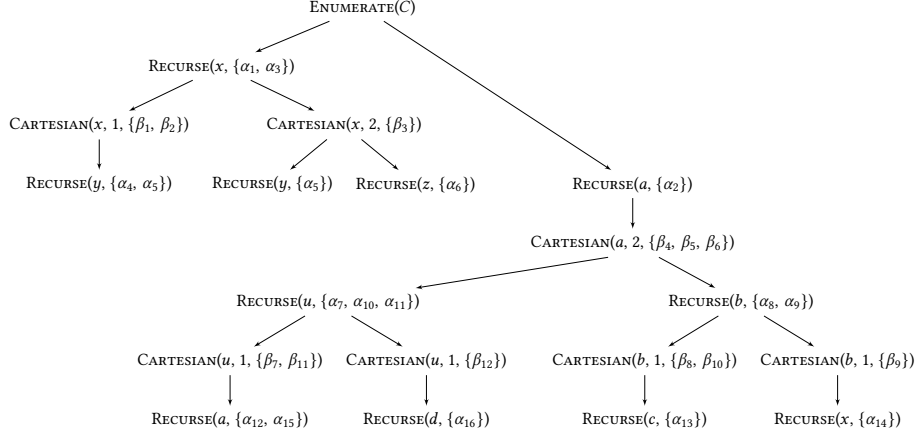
Enumerate($C$)

Recurse($x$, $\{\alpha_1, \alpha_3\}$)

Cartesian($x$, 1, $\{\beta_1, \beta_2\}$)

Cartesian($x$, 2, $\{\beta_3\}$)

Recurse($y$, $\{\alpha_4, \alpha_5\}$)

Recurse($y$, $\{\alpha_5\}$)

Recurse($z$, $\{\alpha_6\}$)

Recurse($a$, $\{\alpha_2\}$)

Cartesian($a$, 2, $\{\beta_4, \beta_5, \beta_6\}$)

Recurse($u$, $\{\alpha_7, \alpha_{10}, \alpha_{11}\}$)

Recurse($b$, $\{\alpha_8, \alpha_9\}$)

Cartesian($u$, 1, $\{\beta_7, \beta_{11}\}$)

Cartesian($u$, 1, $\{\beta_{12}\}$)

Cartesian($b$, 1, $\{\beta_8, \beta_{10}\}$)

Cartesian($b$, 1, $\{\beta_9\}$)

Recurse($a$, $\{\alpha_{12}, \alpha_{15}\}$)

Recurse($d$, $\{\alpha_{16}\}$)

Recurse($c$, $\{\alpha_{13}\}$)

Recurse($x$, $\{\alpha_{14}\}$)